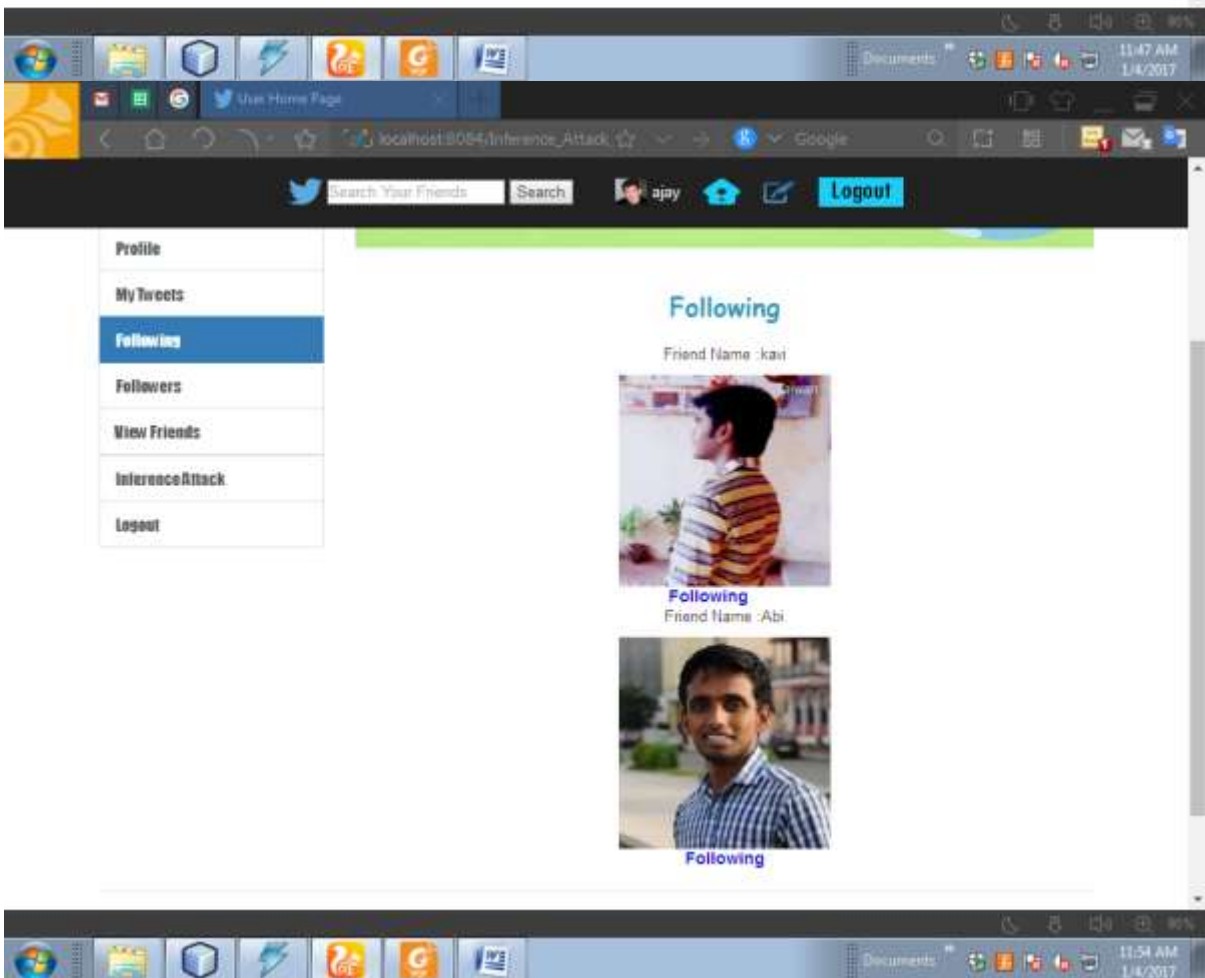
Documents 11:47 AM 1/4/2017

User Home Page

localhost:8084/Inference_Attack Google

Search Your Friends Search ajay Logout

Profile

My Tweets

Following

Followers

View Friends

InferenceAttack

Logout

Following

Friend Name :kavi

Following

Friend Name :Abi

Following

Documents 11:54 AM 1/4/2017